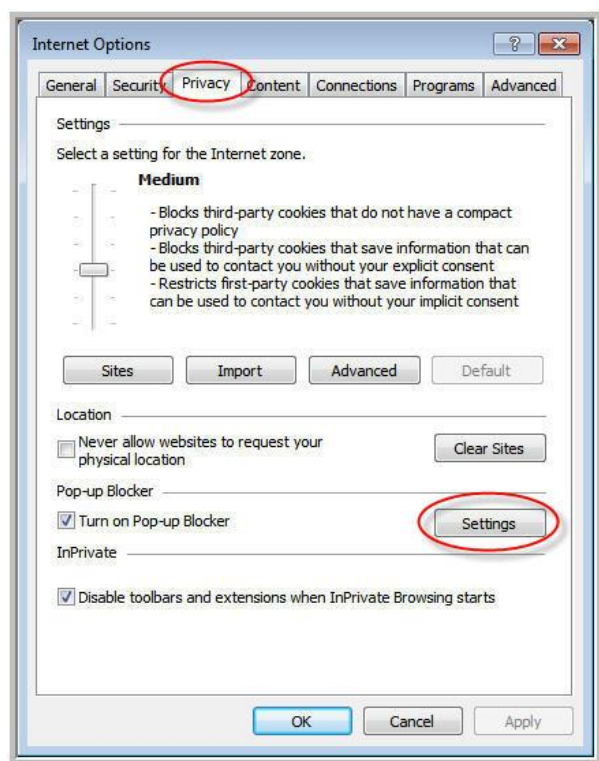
Internet Options

? X

General Security Privacy Content Connections Programs Advanced

Settings

Select a setting for the Internet zone.

Medium

- Blocks third-party cookies that do not have a compact privacy policy
- Blocks third-party cookies that save information that can be used to contact you without your explicit consent
- Restricts first-party cookies that save information that can be used to contact you without your implicit consent

Sites Import Advanced Default

Location

Never allow websites to request your physical location

Clear Sites

Pop-up Blocker

Turn on Pop-up Blocker

Settings

InPrivate

Disable toolbars and extensions when InPrivate Browsing starts

OK Cancel Apply